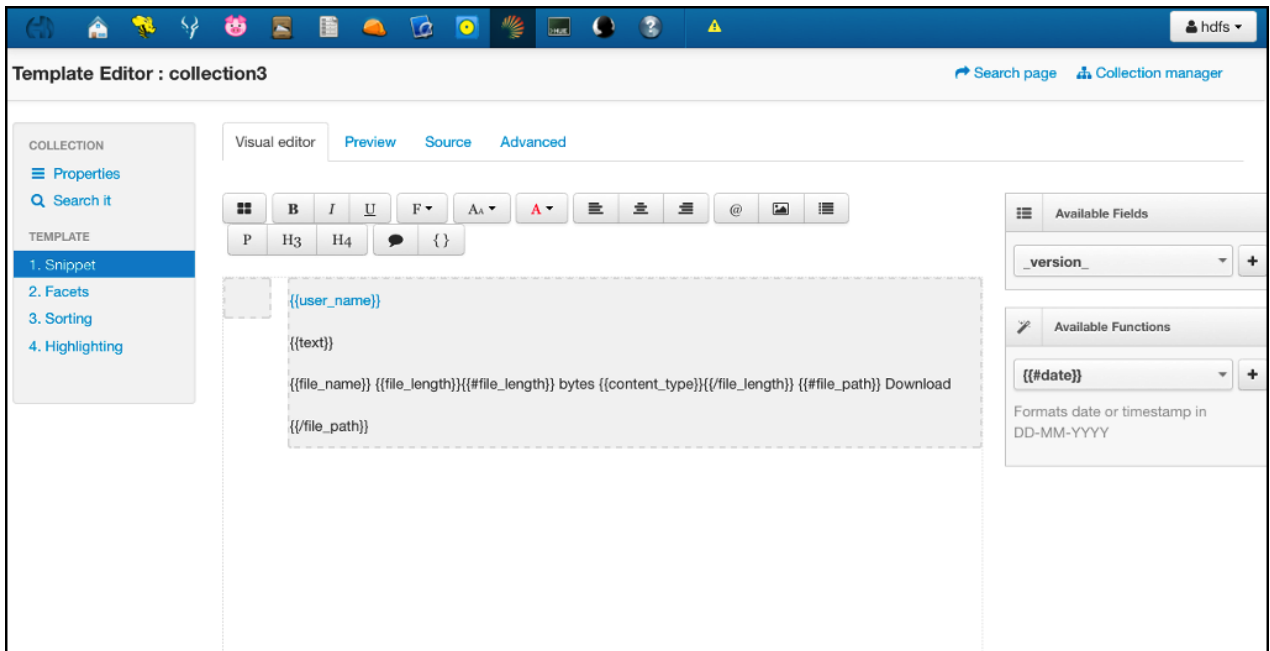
HUE

hdfs

Template Editor : collection3

Search page Collection manager

COLLECTION
Properties
Search it

TEMPLATE
1. Snippet
2. Facets
3. Sorting
4. Highlighting

Visual editor Preview Source Advanced

B I U F A A

P H3 H4 { }

{{user_name}}

{{text}}

{{file_name}} {{file_length}}{{#file_length}} bytes {{content_type}}{{/file_length}} {{#file_path}} Download

{{/file_path}}

Available Fields

_version_

Available Functions

{{#date}}

Formats date or timestamp in DD-MM-YYYY